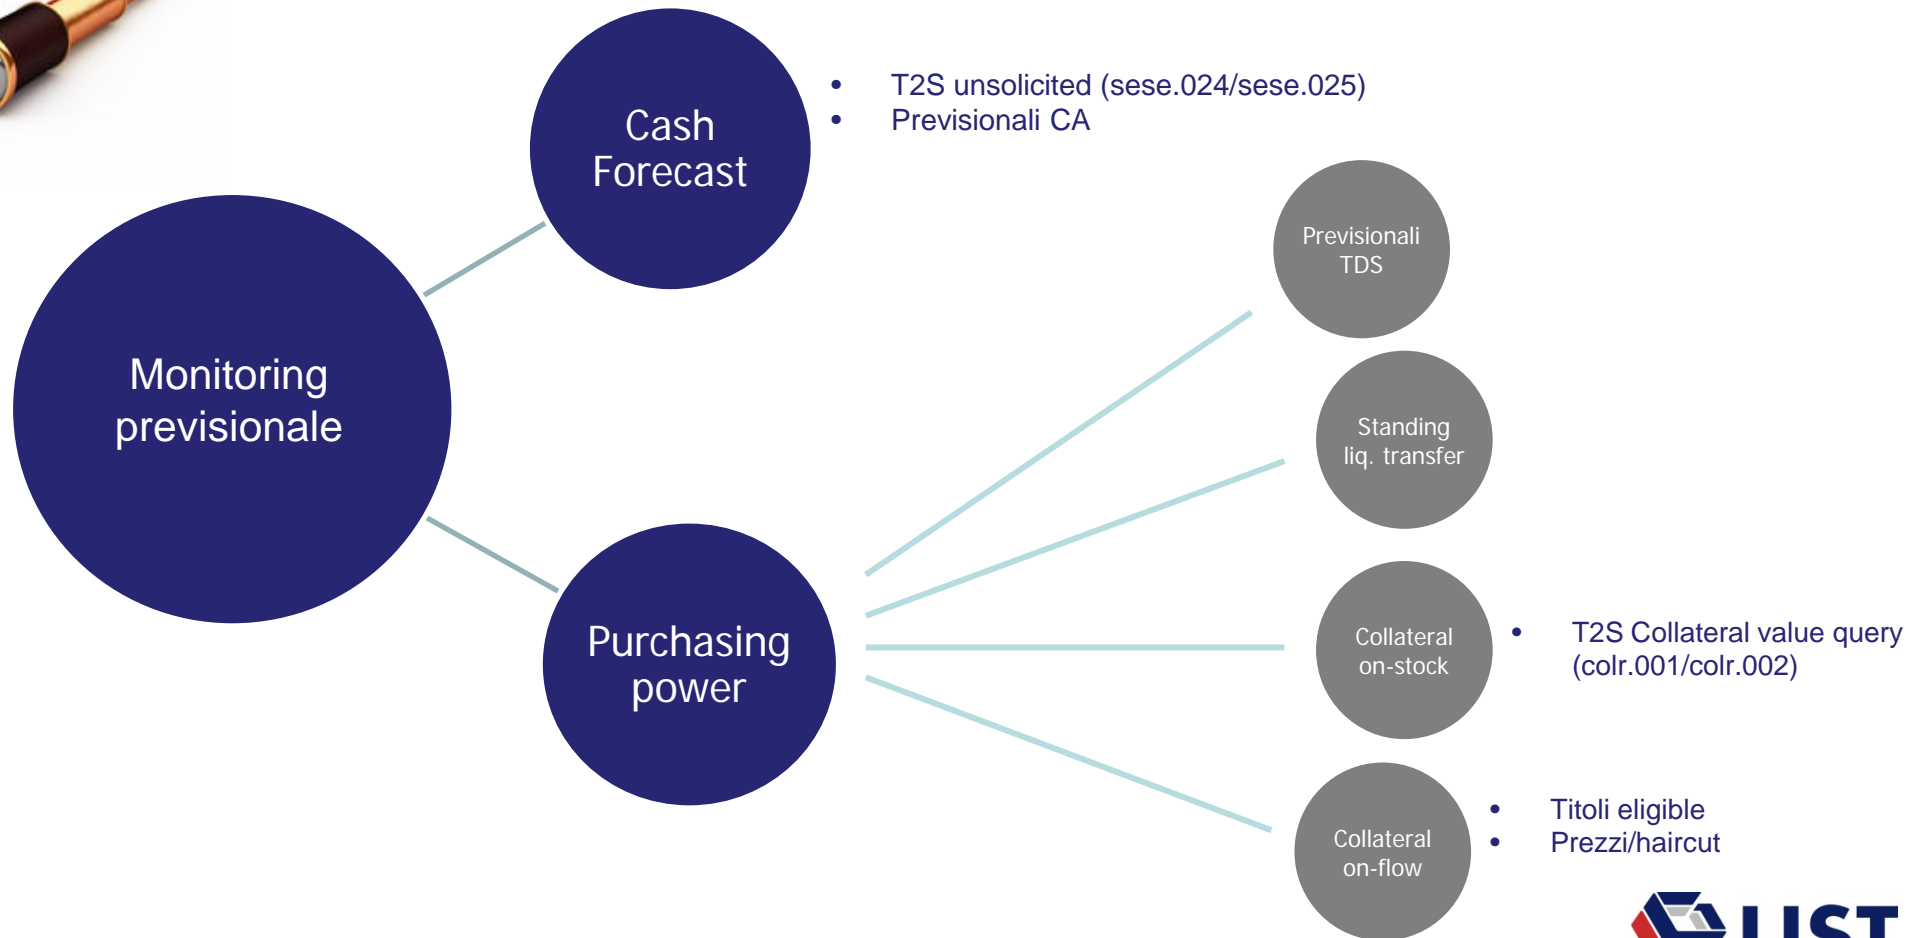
Cash Forecast

- T2S unsolicited (sese.024/sese.025)
- Previsionali CA

Previsionali TDS

Monitoring previsionale

Standing liq. transfer

Purchasing power

Collateral on-stock

- T2S Collateral value query (colr.001/colr.002)

Collateral on-flow

- Titoli eligible
- Prezzi/haircut

LIST